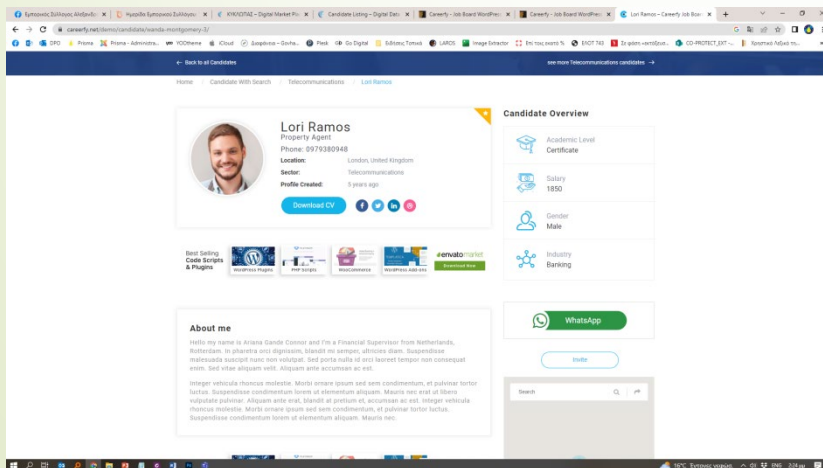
Εμπορικός Σύλλογος Αλεξανδ... | Ημερίδα Εμπορικού Συλλόγου... | ΚΥΚΛΟΠΑΣ – Digital Market Pl... | Candidate Listing – Digital Data | Careerfy – Job Board WordPres... | Careerfy – Job Board WordPres... | Lori Ramos – Careerfy Job Boa...

careerfy.net/demo/candidate/wanda-montgomery-3/

← Back to all Candidates

see more Telecommunications candidates →

Home / Candidate With Search / Telecommunications / Lori Ramos

Lori Ramos
Property Agent
Phone: 0979380948
Location: London, United Kingdom
Sector: Telecommunications
Profile Created: 5 years ago

Download CV

Candidate Overview

Academic Level
Certificate

Salary
1850

Gender
Male

Industry
Banking

Best Selling Code Scripts & Plugins

WordPress Plugins | PHP Scripts | WooCommerce | WordPress Add-ons

envatomarket
Download Now

WhatsApp

Invite

About me

Hello my name is Ariana Gande Connor and I'm a Financial Supervisor from Netherlands, Rotterdam. In pharetra orci dignissim, blandit mi semper, ultricies diam. Suspendisse malesuada suscipit nunc non volutpat. Sed porta nulla id orci laoreet tempor non consequat enim. Sed vitae aliquam velit. Aliquam ante accumsan ac est.

Integer vehicula rhoncus molestie. Morbi ornare ipsum sed sem condimentum, et pulvinar tortor luctus. Suspendisse condimentum lorem ut elementum aliquam. Mauris nec erat ut libero vulputate pulvinar. Aliquam ante erat, blandit at pretium et, accumsan ac est. Integer vehicula rhoncus molestie. Morbi ornare ipsum sed sem condimentum, et pulvinar tortor luctus. Suspendisse condimentum lorem ut elementum aliquam. Mauris nec.

Search

16°C ENG